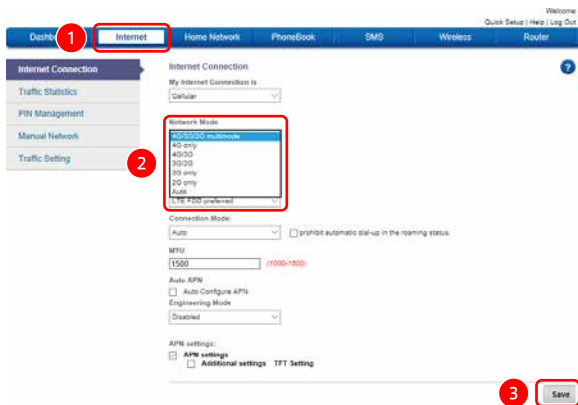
Welcome
Quick Setup | Help | Log Out

Dashb 1 Internet Home Network PhoneBook SMS Wireless Router

Internet Connection
Traffic Statistics
PIN Management
Manual Network
Traffic Setting

Internet Connection

?

My Internet Connection is
Cellular

Network Mode
4G/3G/2G multimode
4G only
4G/3G
3G/2G
3G only
2G only
Auto
LTE FDD preferred

2

Connection Mode:
Auto
prohibit automatic dial-up in the roaming status.

MTU
1500 (1000-1500)

Auto APN
Auto Configure APN
Engineering Mode
Disabled

APN settings:
APN settings
Additional settings TFT Setting

3 Save